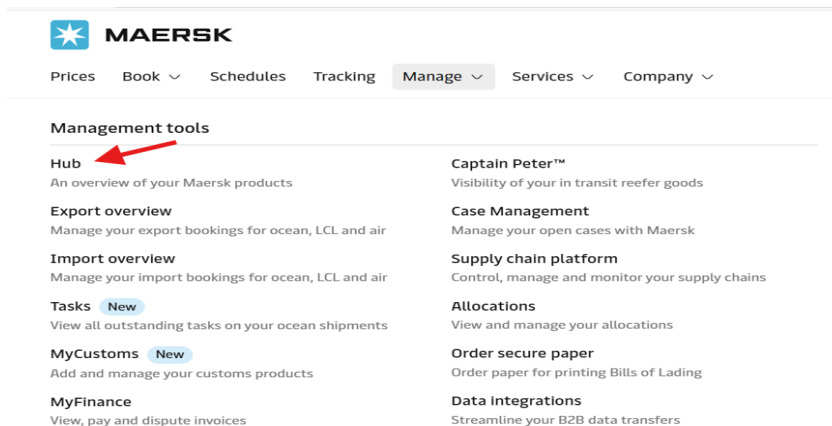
MAERSK

Prices Book Schedules Tracking Manage Services Company

Management tools

Hub
An overview of your Maersk products

Export overview
Manage your export bookings for ocean, LCL and air

Import overview
Manage your import bookings for ocean, LCL and air

Tasks New
View all outstanding tasks on your ocean shipments

MyCustoms New
Add and manage your customs products

MyFinance
View, pay and dispute invoices

Captain Peter™
Visibility of your in transit reefer goods

Case Management
Manage your open cases with Maersk

Supply chain platform
Control, manage and monitor your supply chains

Allocations
View and manage your allocations

Order secure paper
Order paper for printing Bills of Lading

Data integrations
Streamline your B2B data transfers